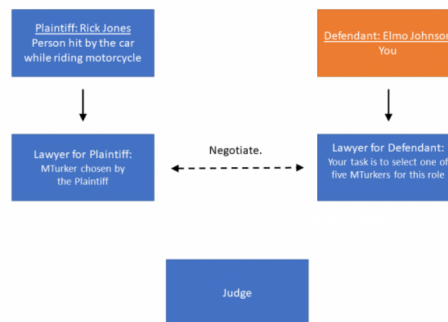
Plaintiff: Rick Jones
Person hit by the car while riding motorcycle

Defendant: Elmo Johnson
You

Lawyer for Plaintiff:
MTurker chosen by the Plaintiff

Negotiate.

Lawyer for Defendant:
Your task is to select one of five MTurkers for this role

Judge